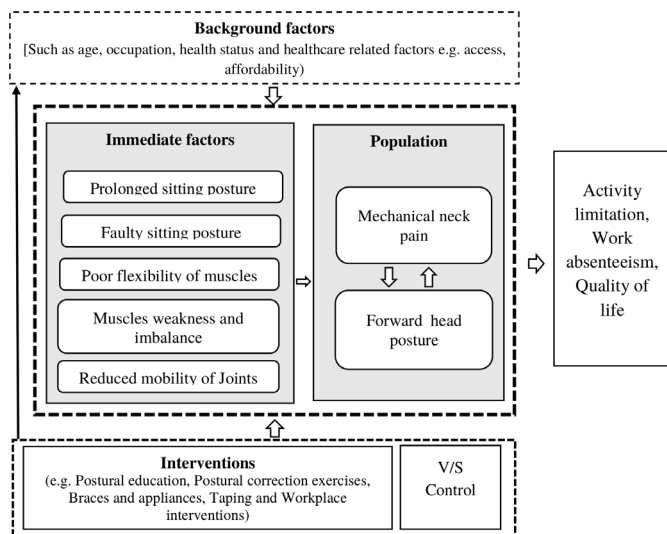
Background factors
[Such as age, occupation, health status and healthcare related factors e.g. access, affordability)

Immediate factors

Prolonged sitting posture

Faulty sitting posture

Poor flexibility of muscles

Muscles weakness and imbalance

Reduced mobility of Joints

Population

Mechanical neck pain

Forward head posture

Activity limitation, Work absenteeism, Quality of life

Interventions
(e.g. Postural education, Postural correction exercises, Braces and appliances, Taping and Workplace interventions)

V/S Control